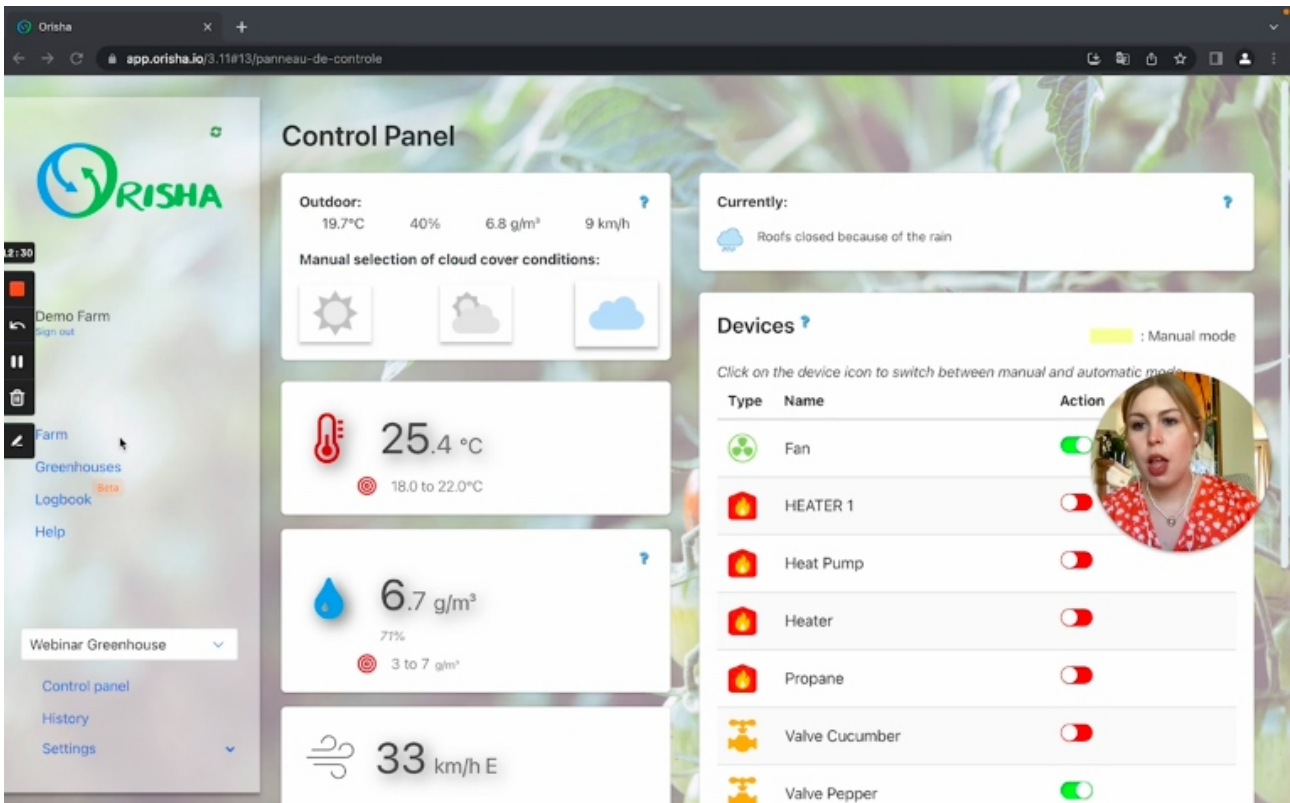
Orisha

app.orisha.io/3.11#13/panneau-de-controle

RISHA

12:30

Demo Farm
Sign out

Farm
Greenhouses
Logbook Beta
Help

Webinar Greenhouse

Control panel
History
Settings

Control Panel

Outdoor:
19.7°C 40% 6.8 g/m³ 9 km/h

Manual selection of cloud cover conditions:

25.4 °C
18.0 to 22.0°C

6.7 g/m³
71%
3 to 7 g/m³

33 km/h E

Currently:
Roofs closed because of the rain

Devices
: Manual mode
Click on the device icon to switch between manual and automatic mode

| Type | Name | Action |
|---|---|---|
| | Fan | |
| | HEATER 1 | |
| | Heat Pump | |
| | Heater | |
| | Propane | |
| | Valve Cucumber | |
| | Valve Pepper | |